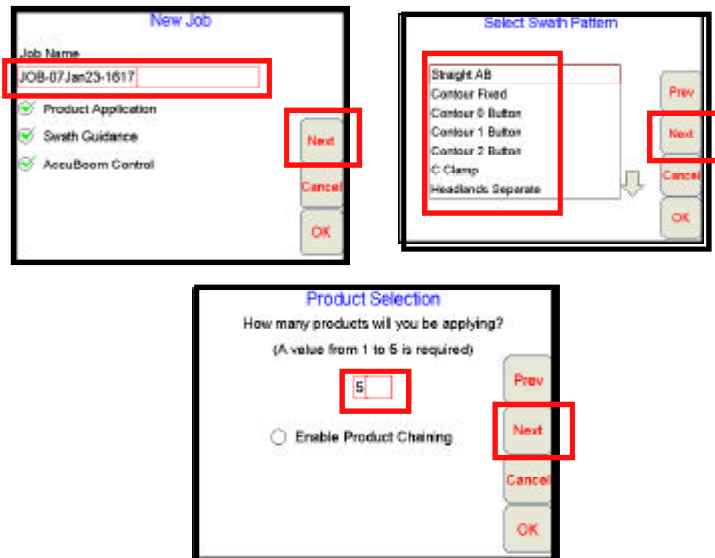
New Job

Job Name

JOB-07Jan23-1617

Product Application

Swath Guidance

AccuBoom Control

Next

Cancel

OK

Select Swath Pattern

Straight AB

Contour Fixed

Contour 0 Button

Contour 1 Button

Contour 2 Button

C Clamp

Headlands Separate

Prev

Next

Cancel

OK

Product Selection

How many products will you be applying?

(A value from 1 to 5 is required)

5

Enable Product Chaining

Prev

Next

Cancel

OK